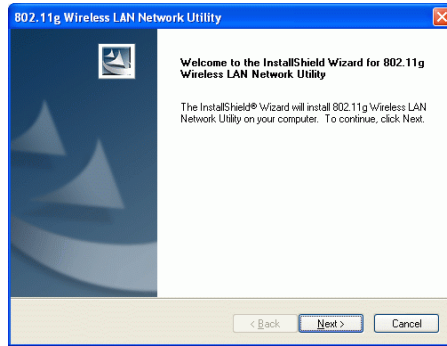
802.11g Wireless LAN Network Utility

Welcome to the InstallShield Wizard for 802.11g Wireless LAN Network Utility

The InstallShield® Wizard will install 802.11g Wireless LAN Network Utility on your computer. To continue, click Next.

< Back

Next >

Cancel